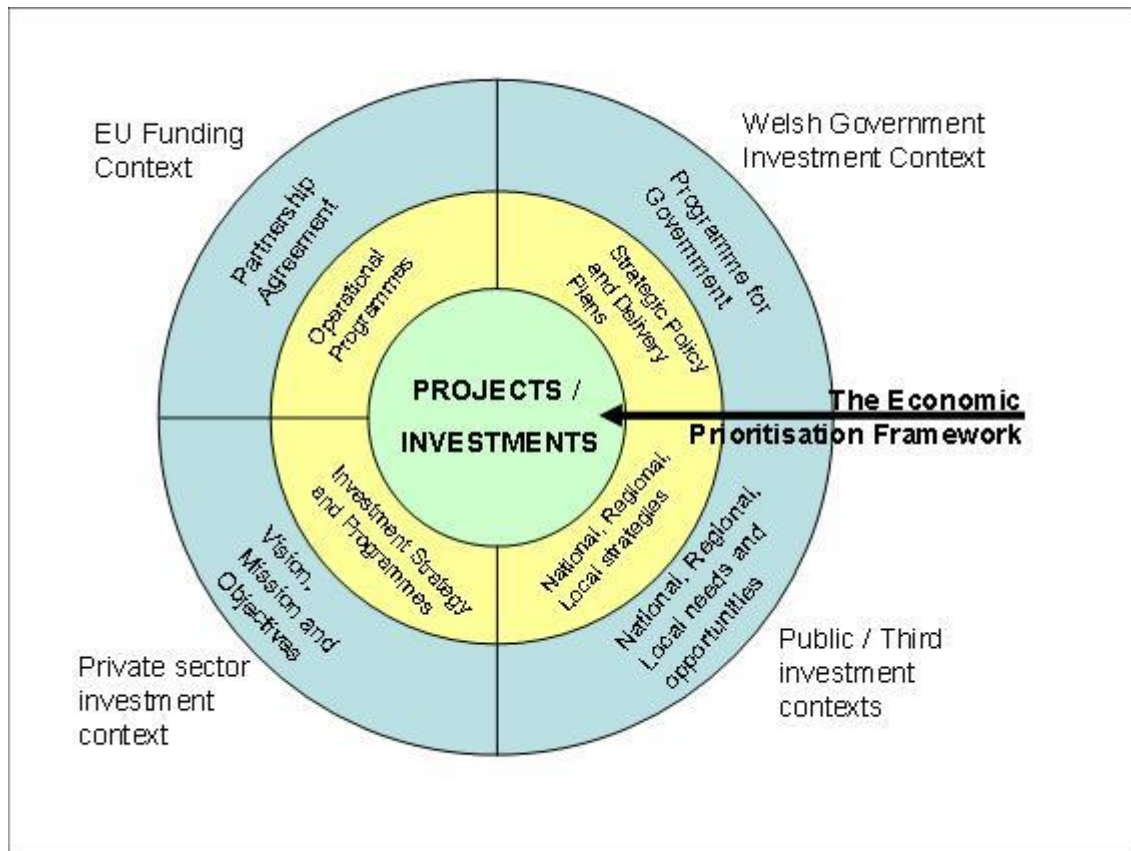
EU Funding Context

Welsh Government Investment Context

Partnership Agreement

Programme for Government

Operational Programmes

Strategic Policy and Delivery Plans

PROJECTS / INVESTMENTS

The Economic Prioritisation Framework

Investment Strategy and Programmes

National, Regional, Local strategies

Vision, Mission and Objectives

National, Regional, Local needs and opportunities

Private sector investment context

Public / Third investment contexts